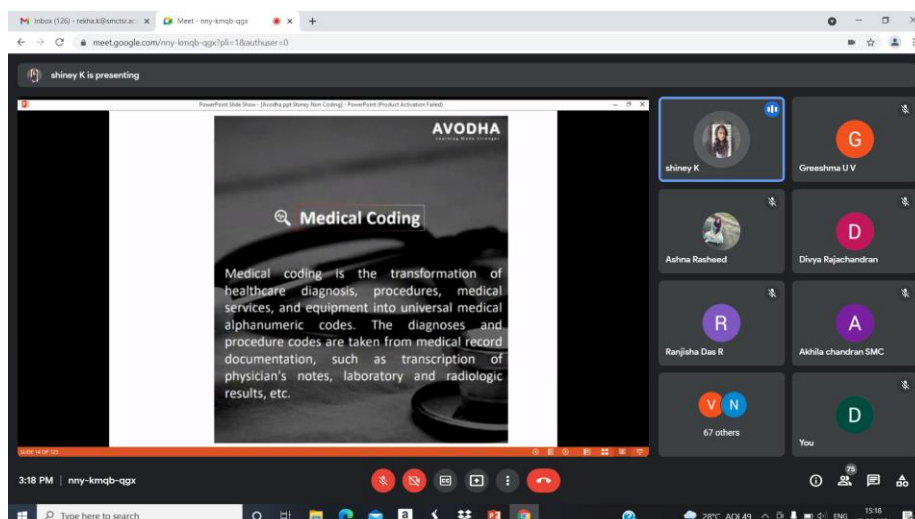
Inbox (126) - rekha.k@smctor.ac ×
Meet - nny-kmqb-qgx ×
+
meet.google.com/nny-kmqb-qgx?pli=1&authuser=0

shiney K is presenting

PowerPoint Slide Show - [Avodha ppt Shiney Non Coding] - PowerPoint (Product Activation Failed)

AVODHA
Learning Made Stronger

Medical Coding

Medical coding is the transformation of healthcare diagnosis, procedures, medical services, and equipment into universal medical alphanumeric codes. The diagnoses and procedure codes are taken from medical record documentation, such as transcription of physician's notes, laboratory and radiologic results, etc.

SLIDE 14 OF 123

shiney K
G
Greeshma U V
Ashna Rasheed
D
Divya Rajachandran
R
Ranjisha Das R
A
Akhila chandran SMC
V N
67 others
D
You

3:18 PM | nny-kmqb-qgx

75

Type here to search
28°C AQI 49 ENG 15:18